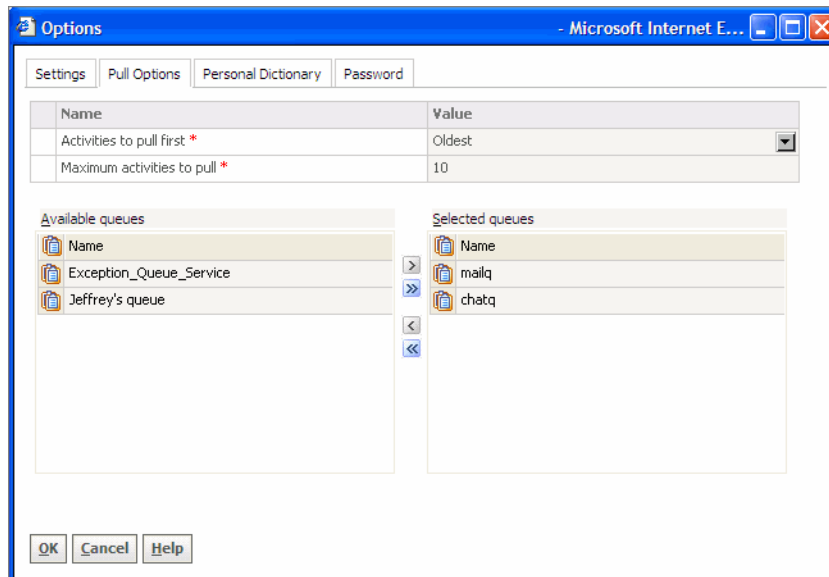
Options - Microsoft Internet E...

Settings | Pull Options | Personal Dictionary | Password

| Name | Value |
|---|---|
| Activities to pull first * | Oldest |
| Maximum activities to pull * | 10 |

Available queues

Name
Exception_Queue_Service
Jeffrey's queue

Selected queues

Name
mailq
chatq

OK Cancel Help